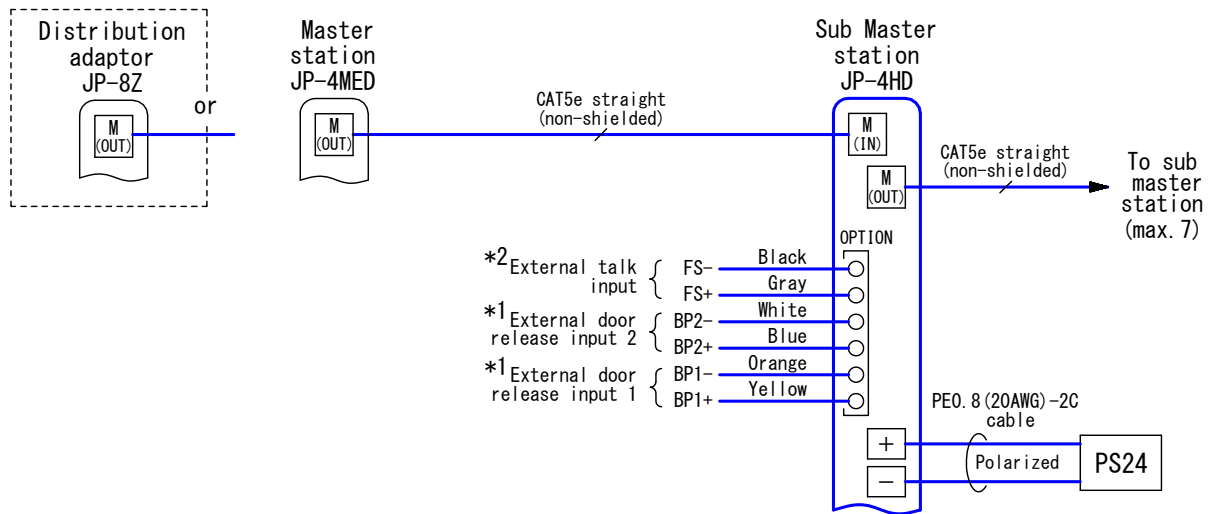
Distribution adaptor JP-8Z

M (OUT)

or

Master station JP-4MED

M (OUT)

CAT5e straight (non-shielded)

Sub Master station JP-4HD

M (IN)

M (OUT)

CAT5e straight (non-shielded)

To sub master station (max. 7)

OPTION

*2 External talk input

FS-

FS+

Black

Gray

*1 External door release input 2

BP2-

BP2+

White

Blue

*1 External door release input 1

BP1-

BP1+

Orange

Yellow

PE0.8(20AWG)-2C cable

+

−

Polarized

PS24